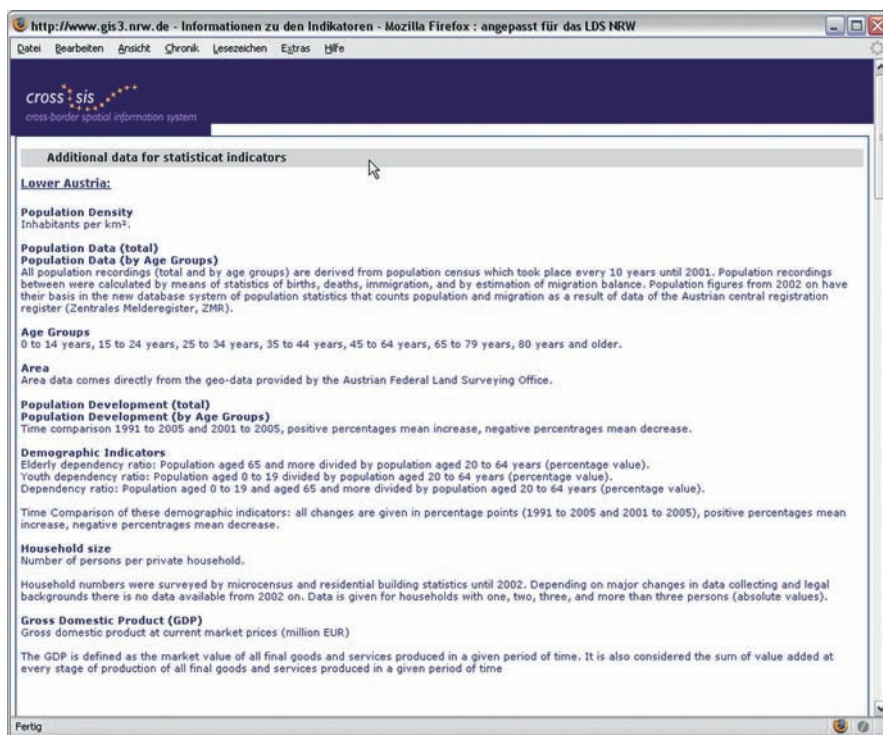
http://www.gis3.nrw.de - Informationen zu den Indikatoren - Mozilla Firefox : angepasst für das LDS NRW

Datei Bearbeiten Ansicht Chronik Lesezeichen Extras Hilfe

cross sis
cross-border spatial information system

Additional data for statisticat indicators

Lower Austria:

Population Density
Inhabitants per km².

Population Data (total)
Population Data (by Age Groups)
All population recordings (total and by age groups) are derived from population census which took place every 10 years until 2001. Population recordings between were calculated by means of statistics of births, deaths, immigration, and by estimation of migration balance. Population figures from 2002 on have their basis in the new database system of population statistics that counts population and migration as a result of data of the Austrian central registration register (Zentrales Melderegister, ZMR).

Age Groups
0 to 14 years, 15 to 24 years, 25 to 34 years, 35 to 44 years, 45 to 64 years, 65 to 79 years, 80 years and older.

Area
Area data comes directly from the geo-data provided by the Austrian Federal Land Surveying Office.

Population Development (total)
Population Development (by Age Groups)
Time comparison 1991 to 2005 and 2001 to 2005, positive percentages mean increase, negative percentrages mean decrease.

Demographic Indicators
Elderly dependency ratio: Population aged 65 and more divided by population aged 20 to 64 years (percentage value).
Youth dependency ratio: Population aged 0 to 19 divided by population aged 20 to 64 years (percentage value).
Dependency ratio: Population aged 0 to 19 and aged 65 and more divided by population aged 20 to 64 years (percentage value).

Time Comparison of these demographic indicators: all changes are given in percentage points (1991 to 2005 and 2001 to 2005), positive percentages mean increase, negative percentrages mean decrease.

Household size
Number of persons per private household.

Household numbers were surveyed by microcensus and residential building statistics until 2002. Depending on major changes in data collecting and legal backgrounds there is no data available from 2002 on. Data is given for households with one, two, three, and more than three persons (absolute values).

Gross Domestic Product (GDP)
Gross domestic product at current market prices (million EUR)

The GDP is defined as the market value of all final goods and services produced in a given period of time. It is also considered the sum of value added at every stage of production of all final goods and services produced in a given period of time

Fertig